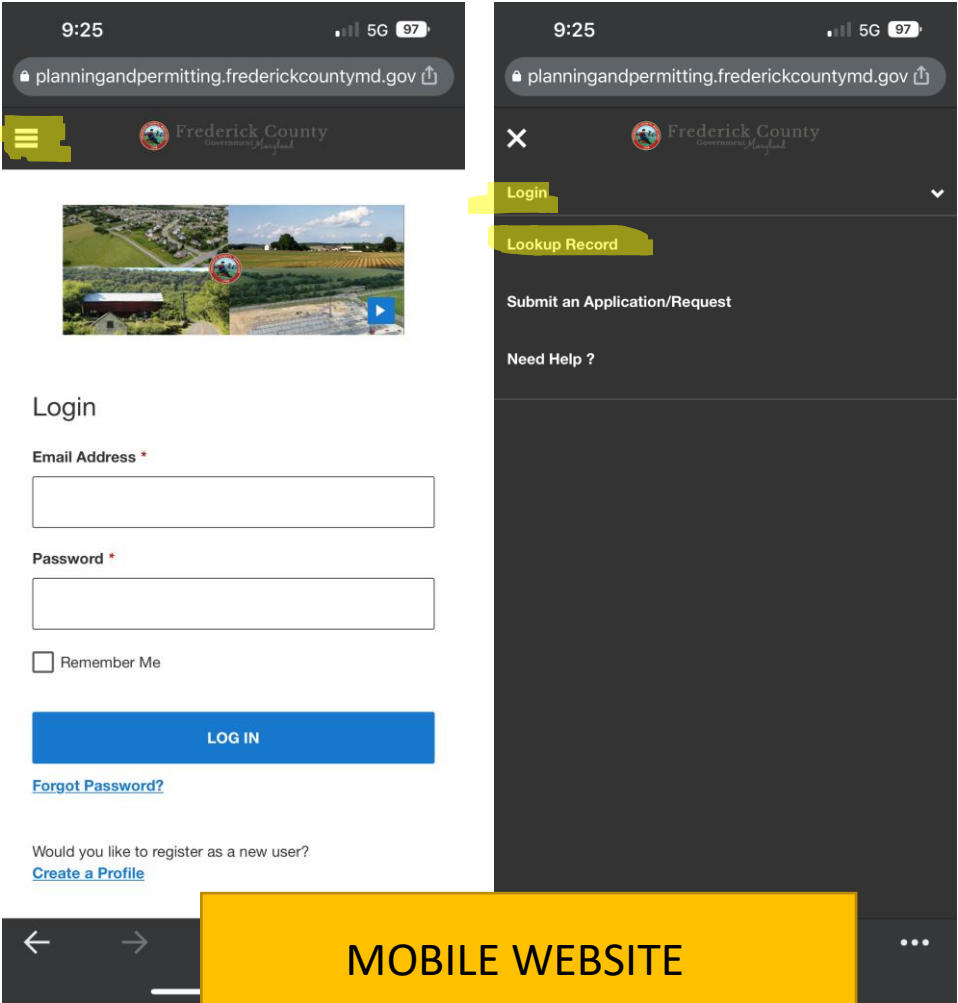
9:25
5G 97
planningandpermitting.frederickcountymd.gov

Frederick County
Government Maryland

Login

Email Address *

Password *

Remember Me

LOG IN

Forgot Password?

Would you like to register as a new user?
Create a Profile

9:25
5G 97
planningandpermitting.frederickcountymd.gov

Frederick County
Government Maryland

Login

Lookup Record

Submit an Application/Request

Need Help ?

MOBILE WEBSITE